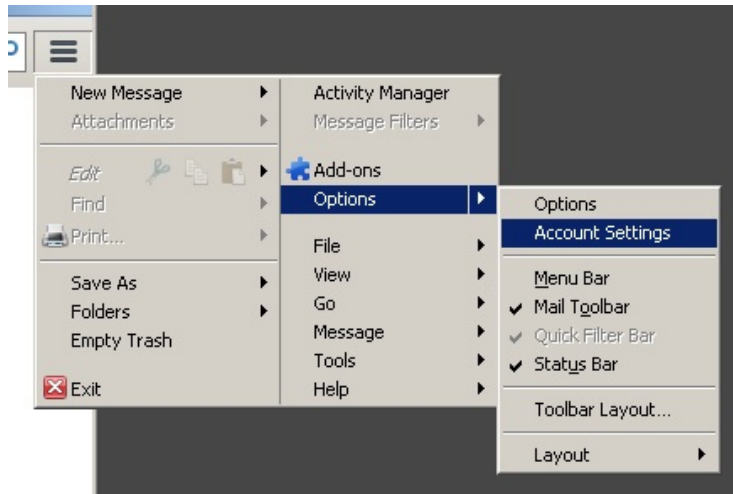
New Message
Attachments
Edit
Find
Print...
Save As
Folders
Empty Trash
Exit

Activity Manager
Message Filters
Add-ons
Options
File
View
Go
Message
Tools
Help

Options
Account Settings
Menu Bar
Mail Toolbar
Quick Filter Bar
Status Bar
Toolbar Layout...
Layout